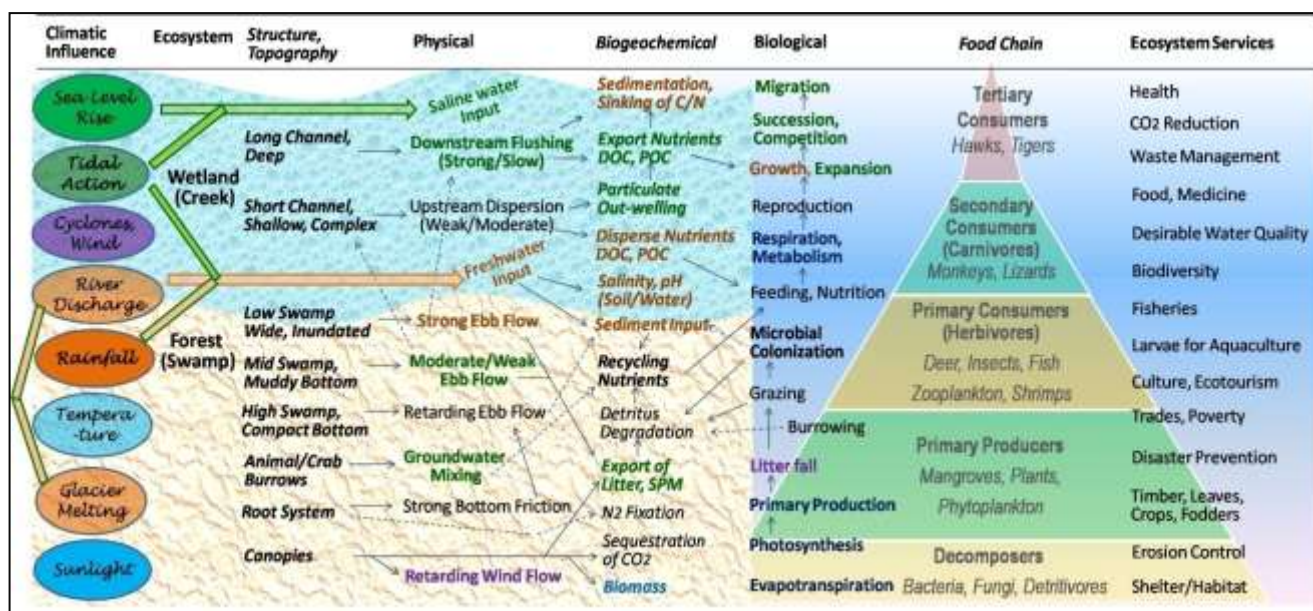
Climatic Influence | Ecosystem | Structure, Topography | Physical | Biogeochemical | Biological | Food Chain | Ecosystem Services

Sea Level Rise
Tidal Action
Cyclones, Wind
River Discharge
Rainfall
Tempera-ture
Glacier Melting
Sunlight

Wetland (Creek)
Forest (Swamp)

Long Channel, Deep
Short Channel, Shallow, Complex
Low Swamp Wide, Inundated
Mid Swamp, Muddy Bottom
High Swamp, Compact Bottom
Animal/Crab Burrows
Root System
Canopies

Saline water Input
Downstream Flushing (Strong/Slow)
Upstream Dispersion (Weak/Moderate)
Freshwater Input
Strong Ebb Flow
Moderate/Weak Ebb Flow
Retarding Ebb Flow
Groundwater Mixing
Strong Bottom Friction
Retarding Wind Flow

Sedimentation, Sinking of C/N
Export Nutrients DOC, POC
Particulate Out-welling
Disperse Nutrients DOC, POC
Salinity, pH (Soil/Water)
Sediment Input
Recycling Nutrients
Detritus Degradation
Export of Litter, SPM
N2 Fixation
Sequestration of CO2
Biomass

Migration
Succession, Competition
Growth, Expansion
Reproduction
Respiration, Metabolism
Feeding, Nutrition
Microbial Colonization
Grazing
Burrowing
Litter fall
Primary Production
Photosynthesis
Evapotranspiration

Tertiary Consumers
Hawks, Tigers
Secondary Consumers (Carnivores)
Monkeys, Lizards
Primary Consumers (Herbivores)
Deer, Insects, Fish
Zooplankton, Shrimps
Primary Producers
Mangroves, Plants, Phytoplankton
Decomposers
Bacteria, Fungi, Detritivores

Health
CO2 Reduction
Waste Management
Food, Medicine
Desirable Water Quality
Biodiversity
Fisheries
Larvae for Aquaculture
Culture, Ecotourism
Trades, Poverty
Disaster Prevention
Timber, Leaves, Crops, Fodders
Erosion Control
Shelter/Habitat